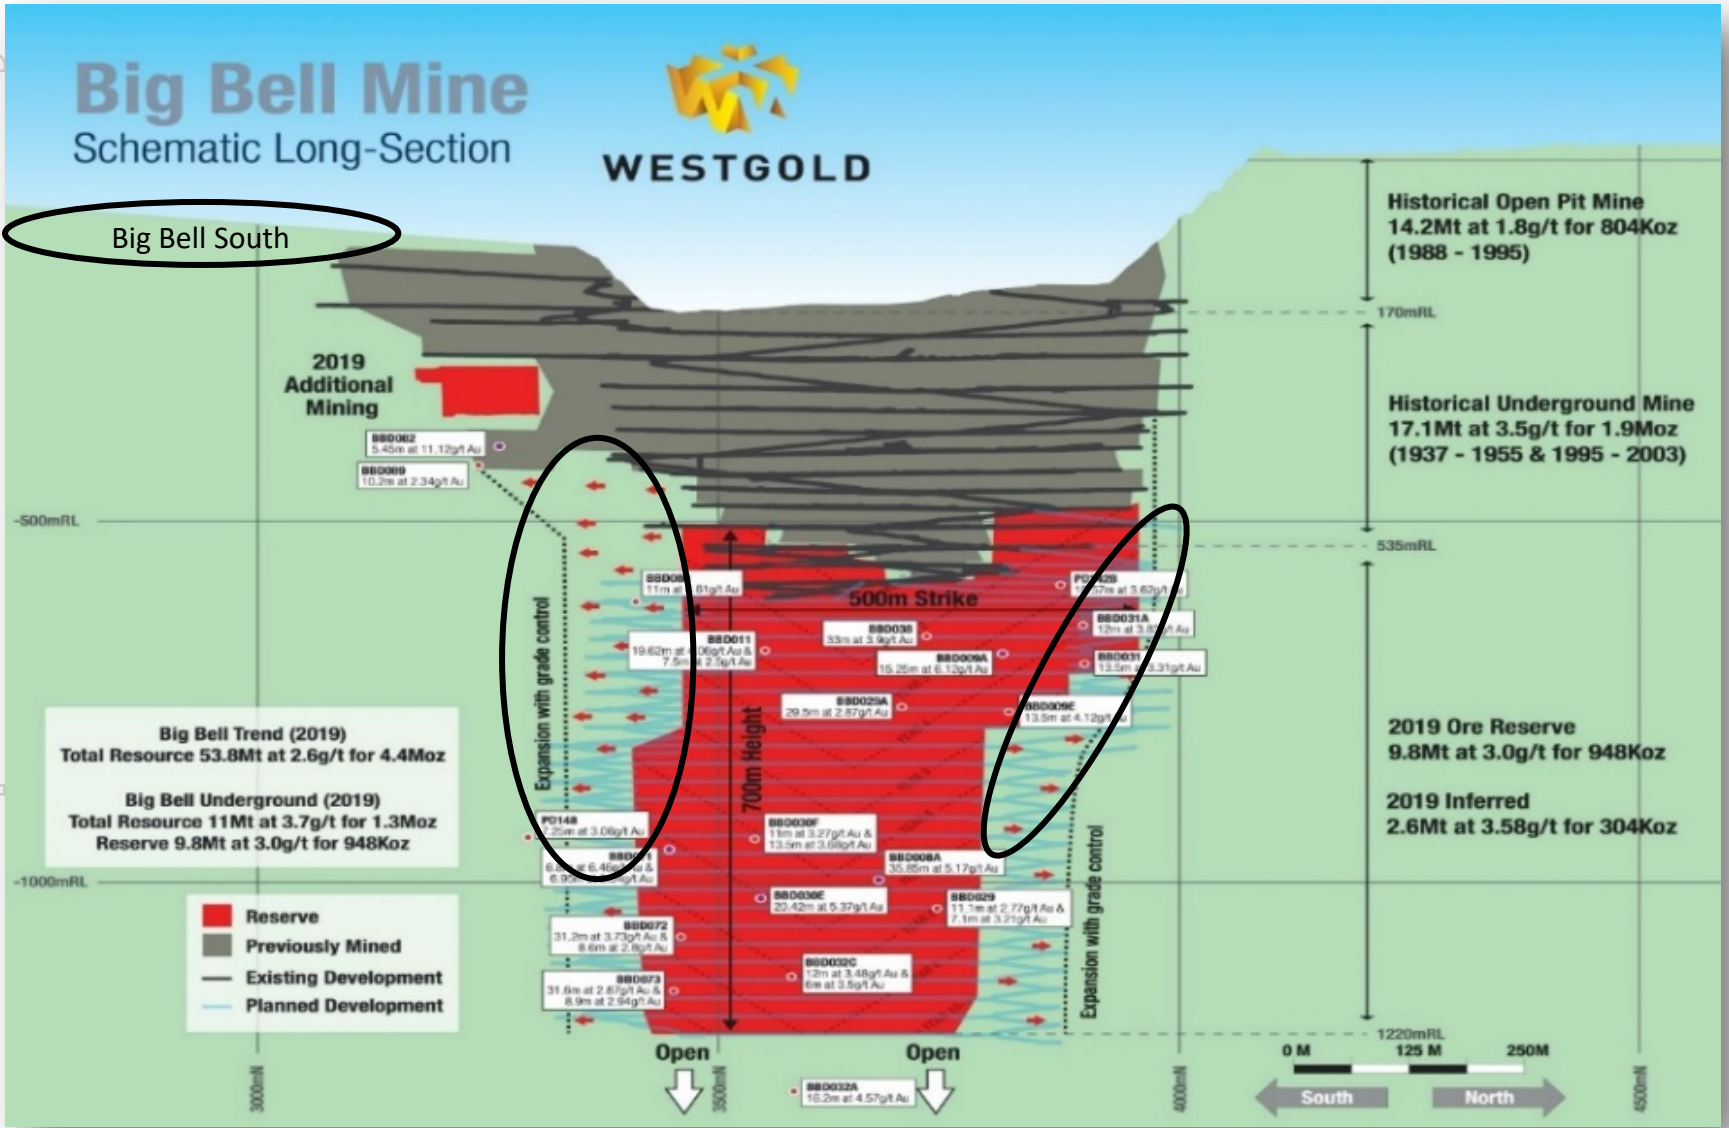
Big Bell Mine
Schematic Long-Section

WESTGOLD

Big Bell South

Historical Open Pit Mine
14.2Mt at 1.8g/t for 804Koz
(1988 - 1995)

170mRL

2019 Additional Mining

Historical Underground Mine
17.1Mt at 3.5g/t for 1.9Moz
(1937 - 1955 & 1995 - 2003)

BBD062
5.45m at 11.12g/t Au

BBD069
10.2m at 2.34g/t Au

-500mRL

535mRL

BBD0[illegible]
11m at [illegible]1g/t Au

PD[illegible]29
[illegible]7m at 3.62g/t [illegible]

500m Strike

BBD031A
12m at 3.8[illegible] Au

BBD011
19.62m at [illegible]06g/t Au &
7.5m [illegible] 2.5g/t Au

BBD038
33m at 3.9g/t Au

BBD009A
15.25m at 6.12g/t Au

BBD031
13.5m at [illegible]3.31g/t Au

BBD025A
29.5m at 2.87g/t Au

BBD009E
13.5m at 4.12g/t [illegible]

Expansion with grade control

700m Height

2019 Ore Reserve
9.8Mt at 3.0g/t for 948Koz

2019 Inferred
2.6Mt at 3.58g/t for 304Koz

Big Bell Trend (2019)
Total Resource 53.8Mt at 2.6g/t for 4.4Moz

Big Bell Underground (2019)
Total Resource 11Mt at 3.7g/t for 1.3Moz
Reserve 9.8Mt at 3.0g/t for 948Koz

PD148
7.25m at 3.06g/t Au

BBD0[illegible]1
6.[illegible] at 6.46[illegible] Au &
6.9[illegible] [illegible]g/t Au

BBD030F
11m at 3.27g/t Au &
13.5m at 3.68g/t Au

BBD008A
35.85m at 5.17g/t Au

-1000mRL

BBD030E
20.42m at 5.37g/t Au

BBD029
11.1m at 2.77g/t Au &
7.1m at 3.21g/t Au

Reserve
Previously Mined
Existing Development
Planned Development

BBD072
31.2m at 3.73g/t Au &
8.6m at 2.8g/t Au

BBD073
31.6m at 2.87g/t Au &
8.9m at 2.94g/t Au

BBD032C
12m at 3.48g/t Au &
6m at 3.5g/t Au

Expansion with grade control

1220mRL

Open

Open

BBD032A
16.2m at 4.57g/t Au

3000mN

3500mN

4000mN

4500mN

0 M
125 M
250M

South

North